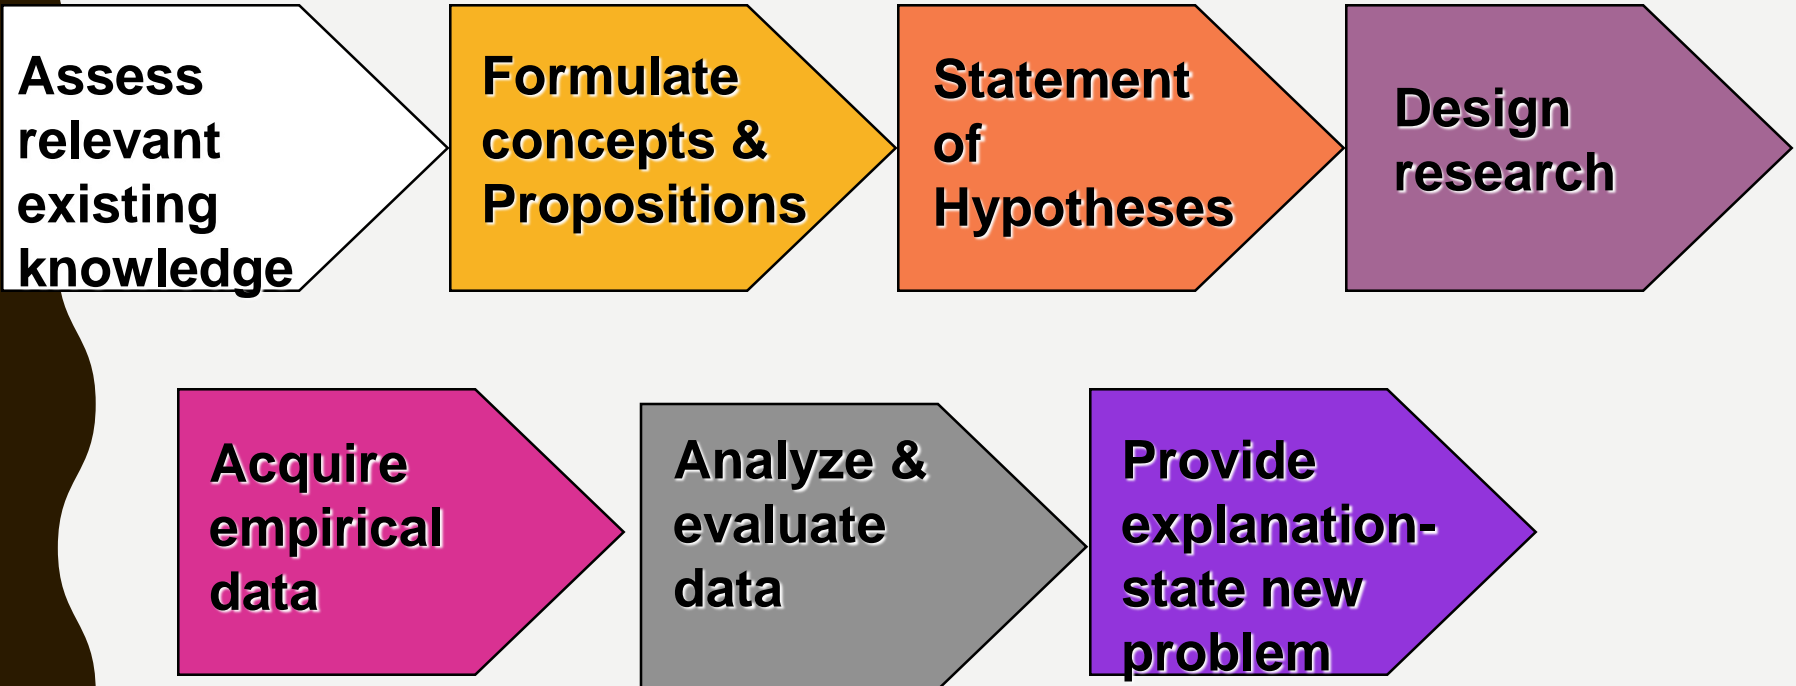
Assess relevant existing knowledge

Formulate concepts & Propositions

Statement of Hypotheses

Design research

Acquire empirical data

Analyze & evaluate data

Provide explanation- state new problem